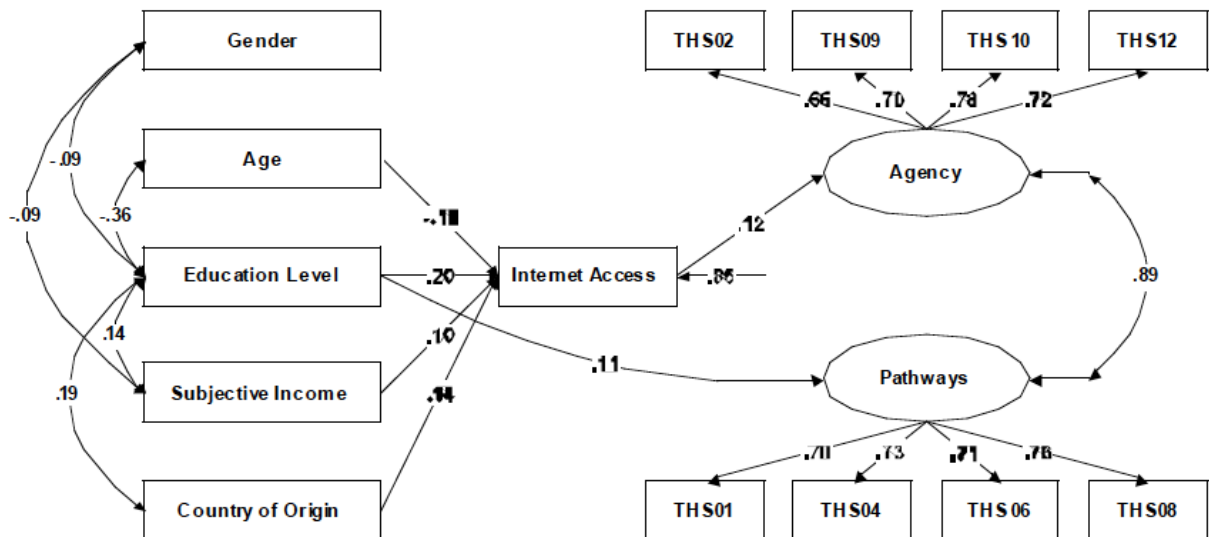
Gender

Age

Education Level

Subjective Income

Country of Origin

-.09

-.36

-.09

.14

.19

-.11

.20

.10

.14

Internet Access

.86

.12

.11

THS02

THS09

THS 10

THS12

.66

.70

.78

.72

Agency

.89

Pathways

.70

.73

.71

.76

THS01

THS04

THS 06

THS08